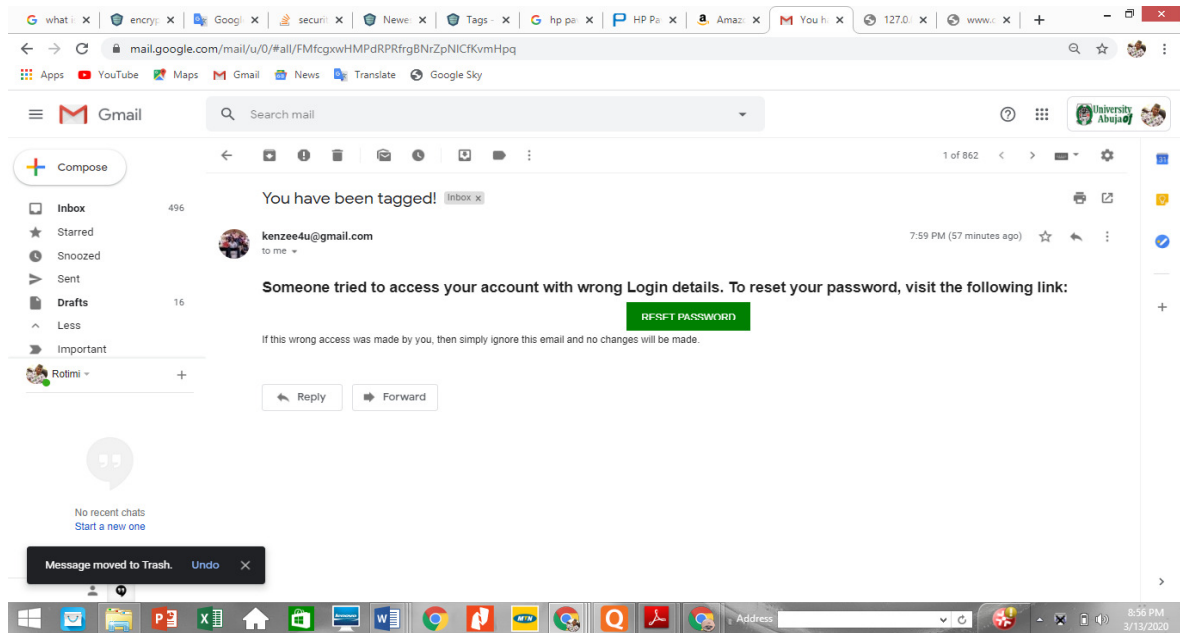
G what i × | encryp × | Googl × | securi × | Newe × | Tags - × | G hp pa × | HP Pa × | a Amazo × | M You h × | 127.0 × | www. × | +

mail.google.com/mail/u/0/#all/FMfcgxwHMPdRPRfrgBNrZpNlCfKvmHpq

Apps YouTube Maps Gmail News Translate Google Sky

Gmail

Search mail

University Abuja

Compose

Inbox 496
Starred
Snoozed
Sent
Drafts 16
Less
Important

Rotimi

1 of 862

You have been tagged! Inbox ×

kenzee4u@gmail.com
to me

7:59 PM (57 minutes ago)

Someone tried to access your account with wrong Login details. To reset your password, visit the following link:

RESET PASSWORD

If this wrong access was made by you, then simply ignore this email and no changes will be made.

Reply

Forward

No recent chats
Start a new one

Message moved to Trash. Undo ×

Address

8:56 PM
3/13/2020